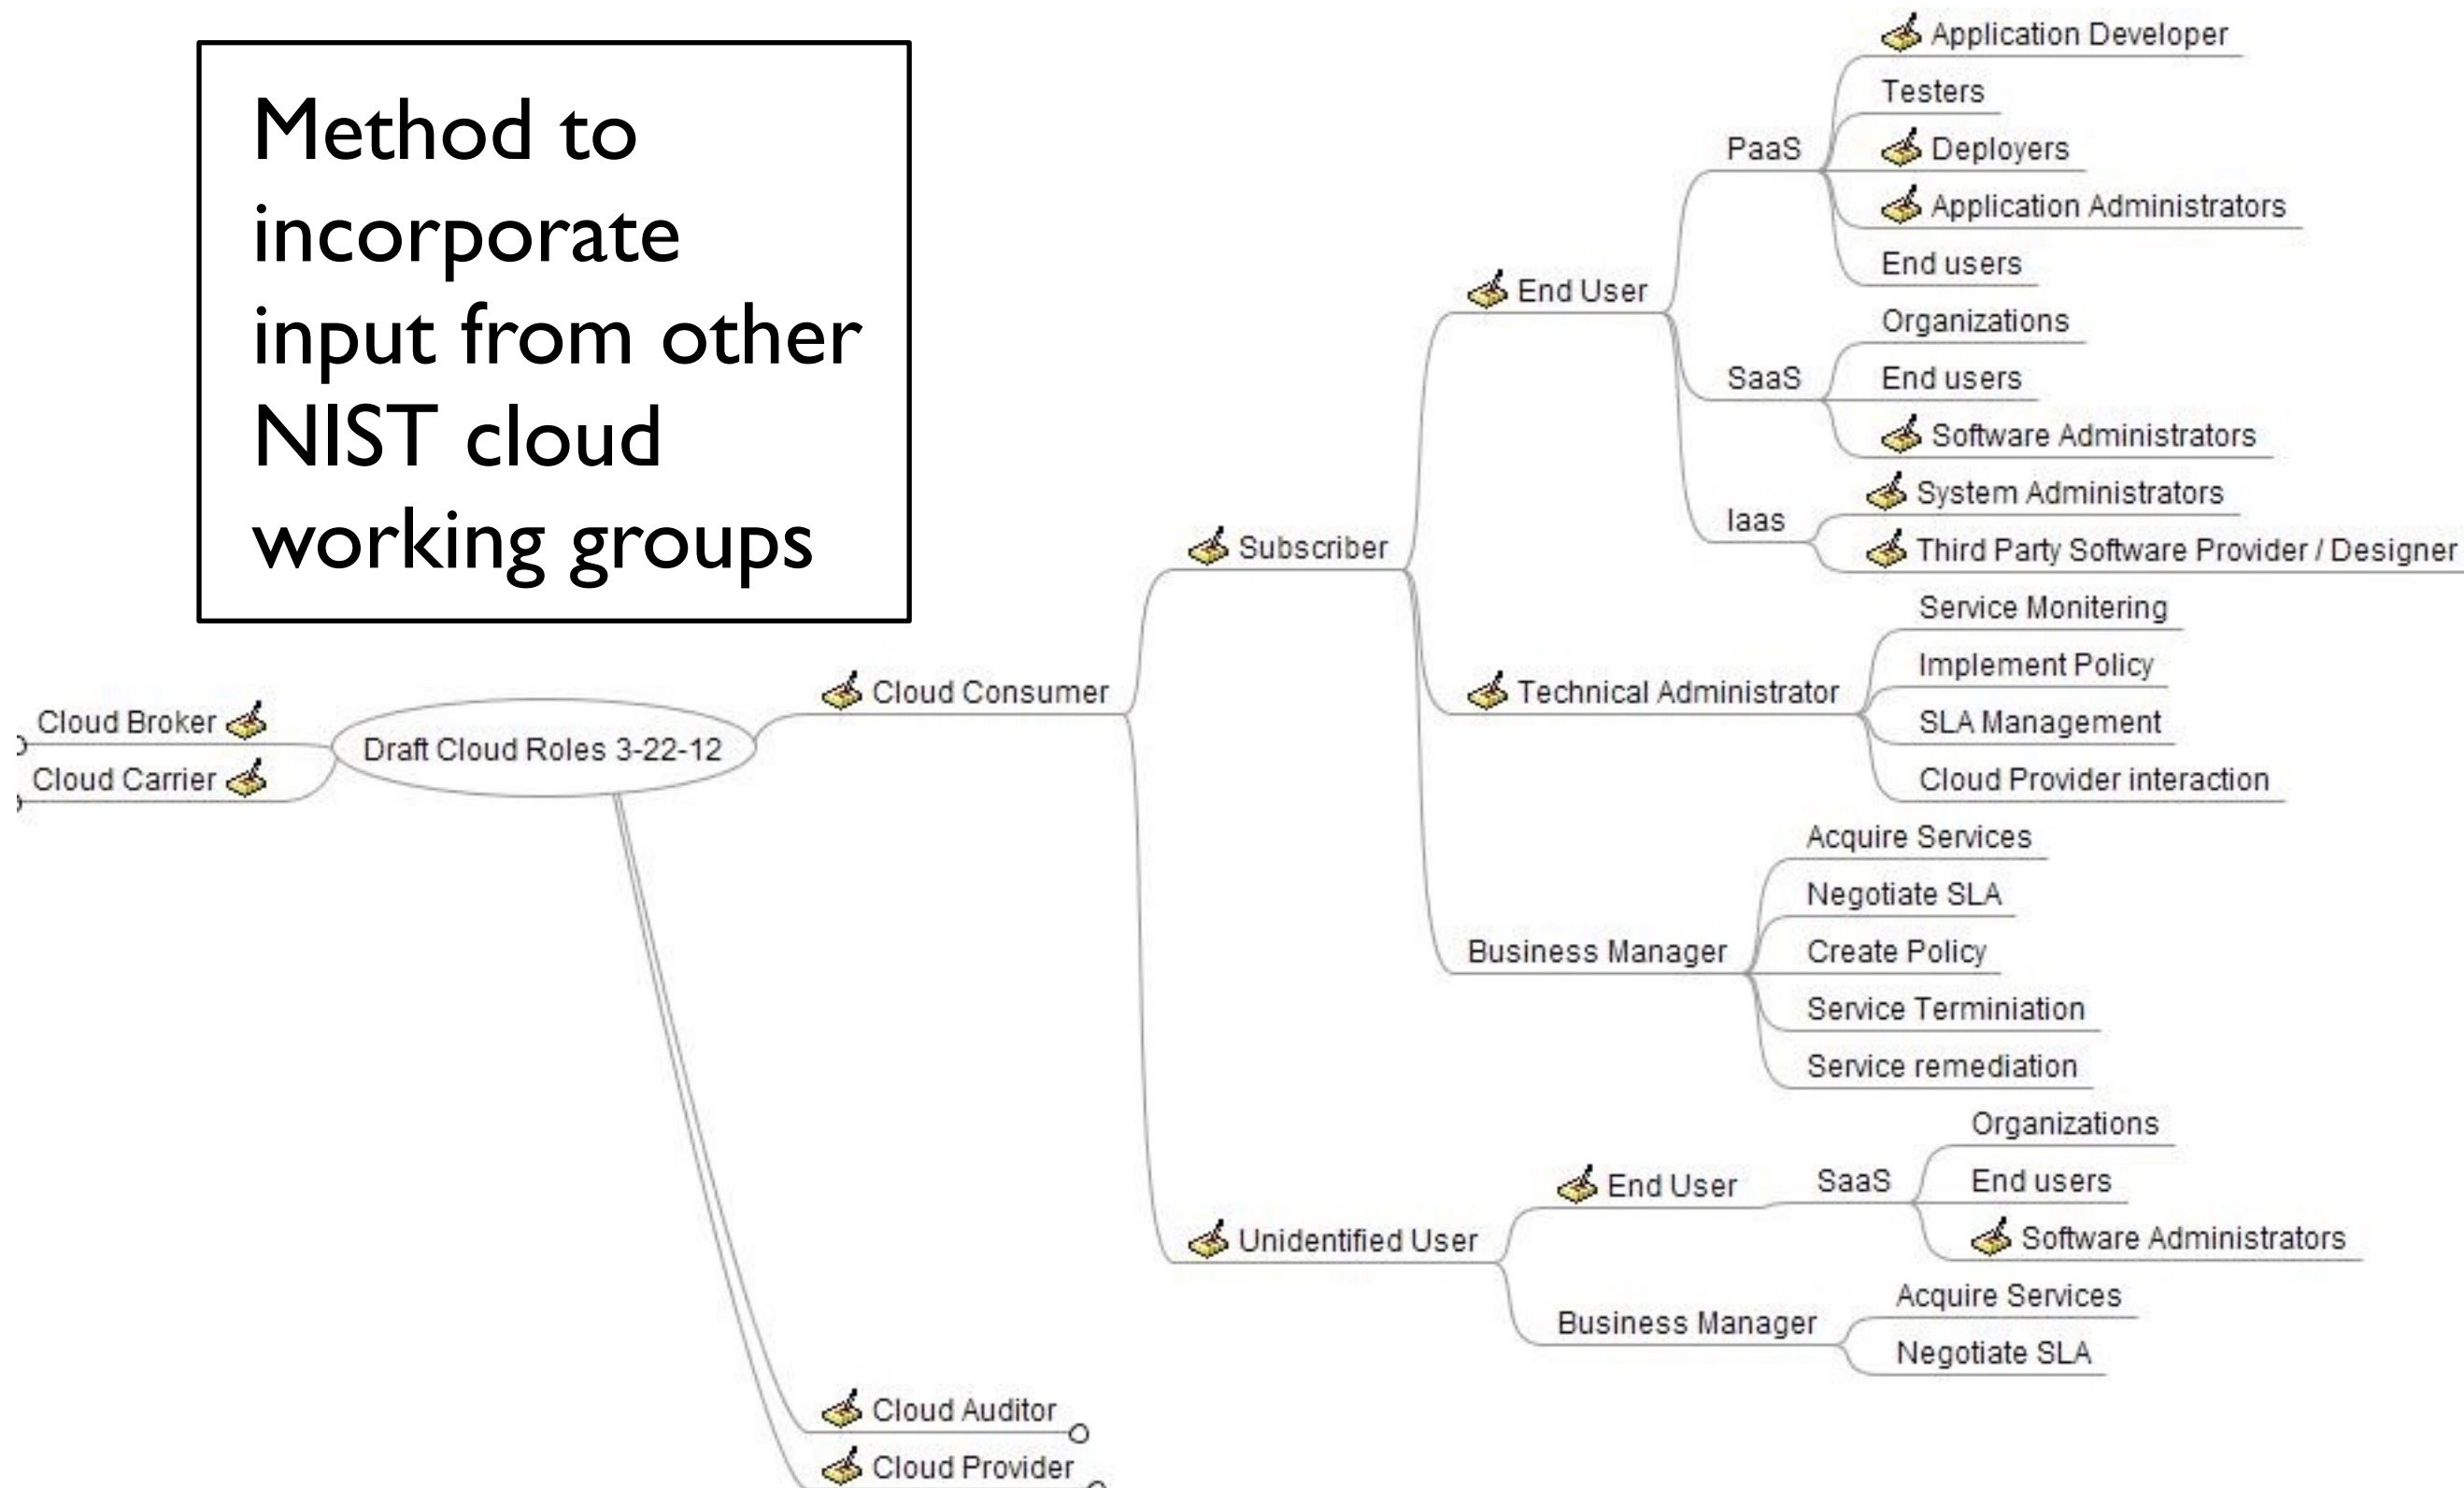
Method to incorporate input from other NIST cloud working groups

Application Developer
Testers
PaaS
Deployers
Application Administrators
End users
End User
Organizations
SaaS
End users
Software Administrators
System Administrators
Iaas
Third Party Software Provider / Designer
Subscriber
Service Monitering
Implement Policy
Technical Administrator
SLA Management
Cloud Provider interaction
Cloud Consumer
Cloud Broker
Draft Cloud Roles 3-22-12
Cloud Carrier
Acquire Services
Negotiate SLA
Business Manager
Create Policy
Service Terminiation
Service remediation
Organizations
End User
SaaS
End users
Unidentified User
Software Administrators
Acquire Services
Business Manager
Negotiate SLA
Cloud Auditor
Cloud Provider